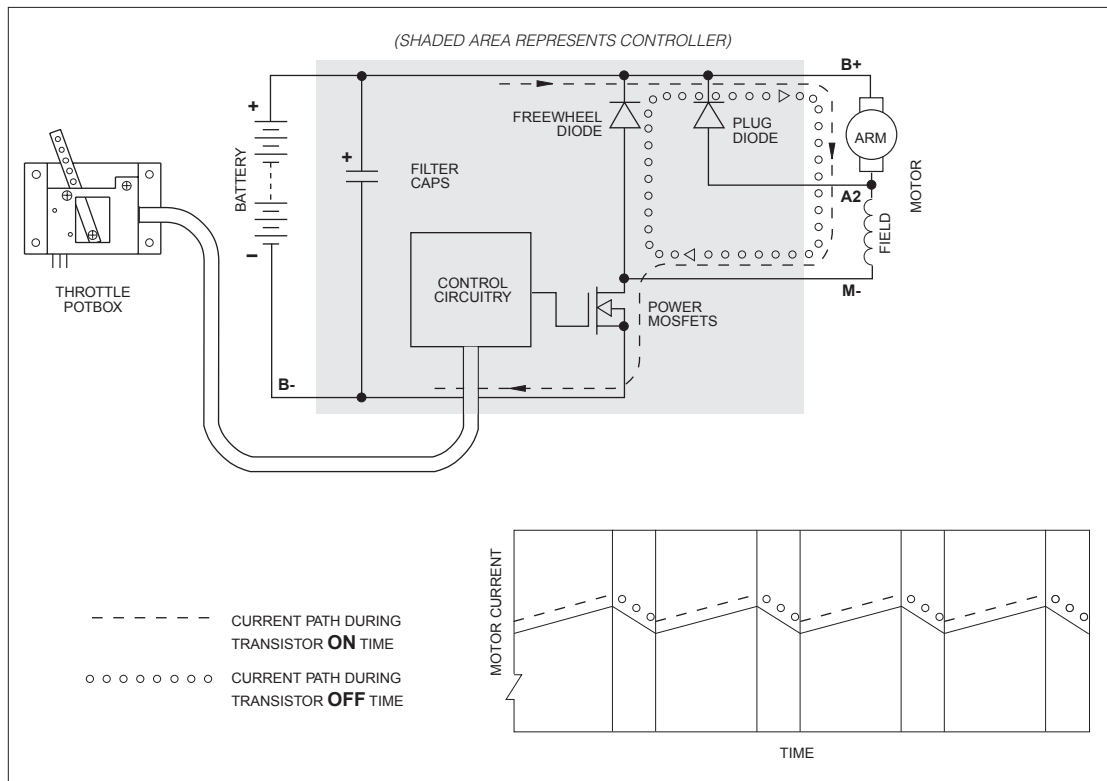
(SHADED AREA REPRESENTS CONTROLLER)

B+

+

BATTERY

−

+

FILTER CAPS

FREEWHEEL DIODE

PLUG DIODE

ARM

MOTOR

A2

FIELD

M-

CONTROL CIRCUITRY

POWER MOSFETS

B-

THROTTLE POTBOX

CURRENT PATH DURING TRANSISTOR **ON** TIME

CURRENT PATH DURING TRANSISTOR **OFF** TIME

MOTOR CURRENT

TIME